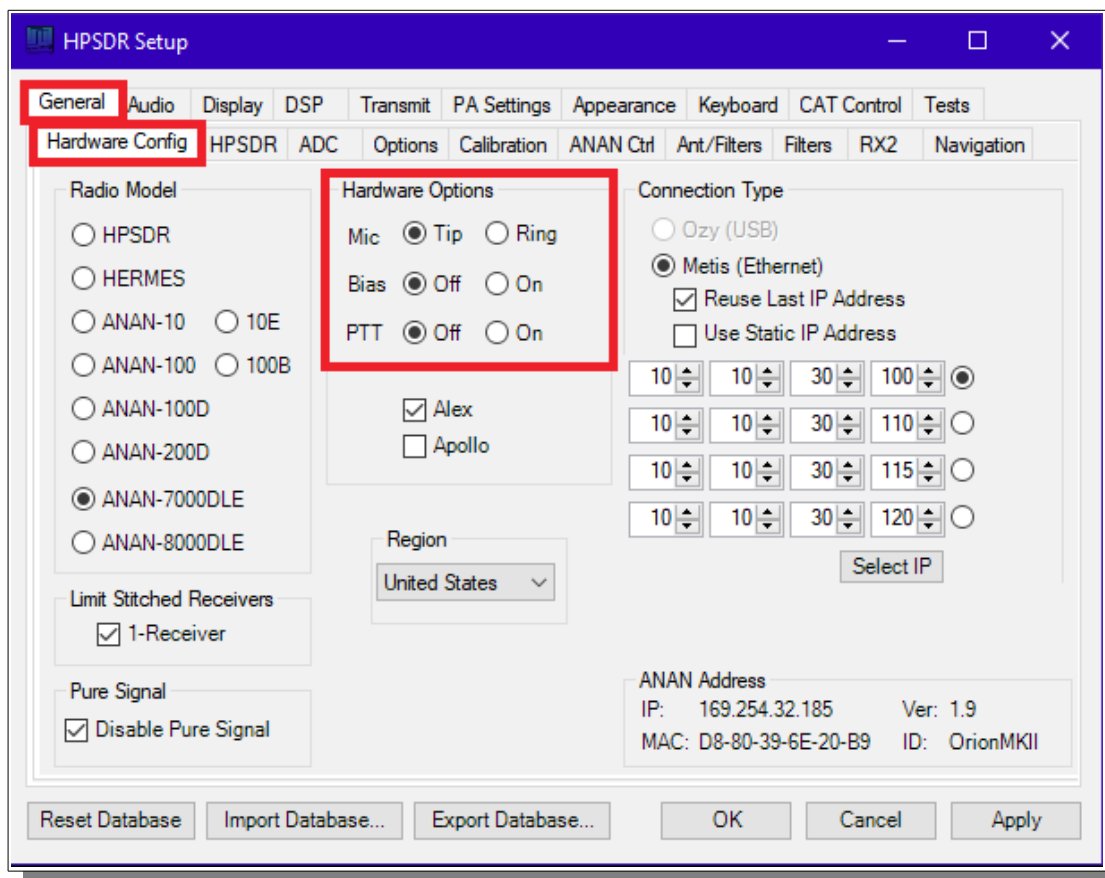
HPSDR Setup

General Audio Display DSP Transmit PA Settings Appearance Keyboard CAT Control Tests

Hardware Config HPSDR ADC Options Calibration ANAN Ctrl Ant/Filters Filters RX2 Navigation

Radio Model
HPSDR
HERMES
ANAN-10 10E
ANAN-100 100B
ANAN-100D
ANAN-200D
ANAN-7000DLE
ANAN-8000DLE

Hardware Options
Mic Tip Ring
Bias Off On
PTT Off On

Alex
Apollo

Connection Type
Ozy (USB)
Metis (Ethernet)
Reuse Last IP Address
Use Static IP Address

| 10 | 10 | 30 | 100 |
|---|---|---|---|
| 10 | 10 | 30 | 110 |
| 10 | 10 | 30 | 115 |
| 10 | 10 | 30 | 120 |

Select IP

Region
United States

Limit Stitched Receivers
1-Receiver

Pure Signal
Disable Pure Signal

ANAN Address
IP: 169.254.32.185 Ver: 1.9
MAC: D8-80-39-6E-20-B9 ID: OrionMKII

Reset Database Import Database... Export Database... OK Cancel Apply